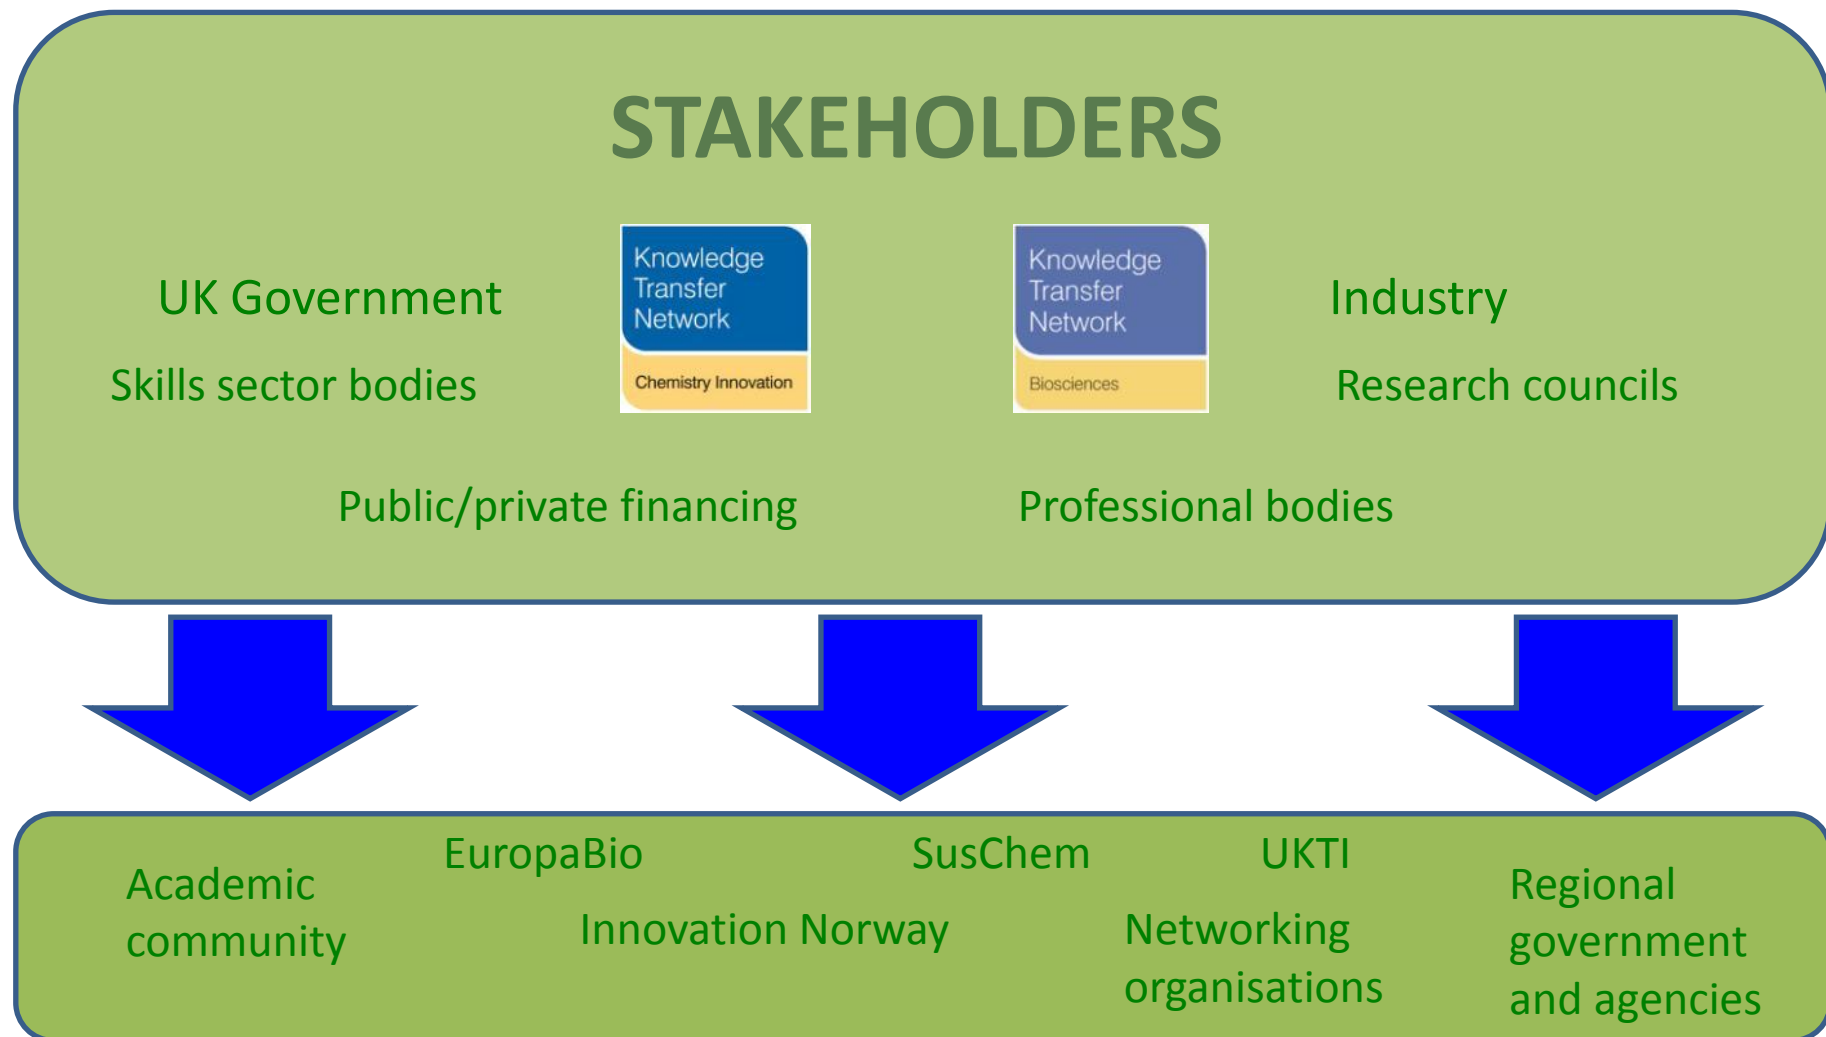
STAKEHOLDERS

UK Government

Skills sector bodies

Knowledge Transfer Network

Chemistry Innovation

Knowledge Transfer Network

Biosciences

Industry

Research councils

Public/private financing

Professional bodies

Academic community

EuropaBio

SusChem

UKTI

Innovation Norway

Networking organisations

Regional government and agencies